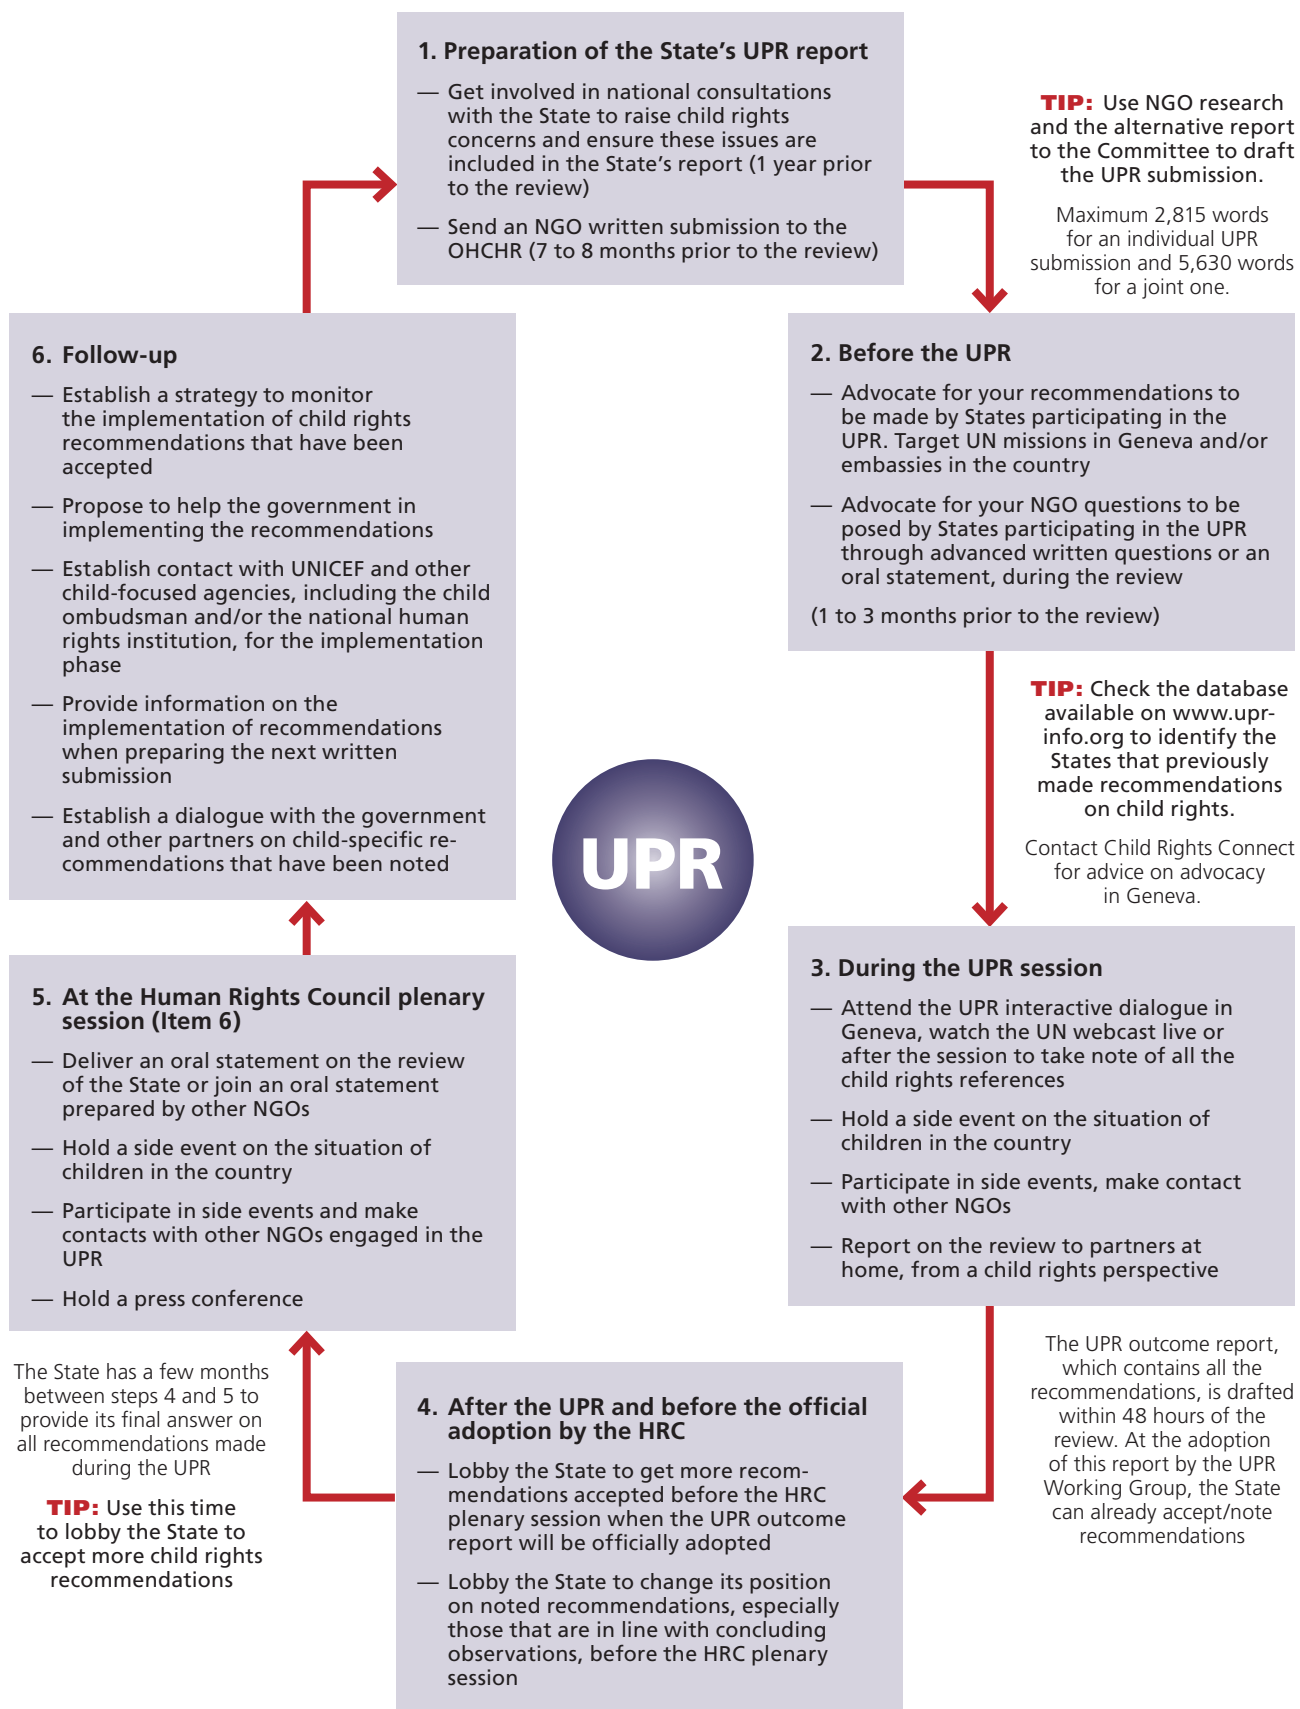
1. Preparation of the State's UPR report

— Get involved in national consultations with the State to raise child rights concerns and ensure these issues are included in the State's report (1 year prior to the review)

— Send an NGO written submission to the OHCHR (7 to 8 months prior to the review)

TIP: Use NGO research and the alternative report to the Committee to draft the UPR submission.

Maximum 2,815 words for an individual UPR submission and 5,630 words for a joint one.

2. Before the UPR

— Advocate for your recommendations to be made by States participating in the UPR. Target UN missions in Geneva and/or embassies in the country

— Advocate for your NGO questions to be posed by States participating in the UPR through advanced written questions or an oral statement, during the review

(1 to 3 months prior to the review)

TIP: Check the database available on www.upr-info.org to identify the States that previously made recommendations on child rights.

Contact Child Rights Connect for advice on advocacy in Geneva.

3. During the UPR session

— Attend the UPR interactive dialogue in Geneva, watch the UN webcast live or after the session to take note of all the child rights references

— Hold a side event on the situation of children in the country

— Participate in side events, make contact with other NGOs

— Report on the review to partners at home, from a child rights perspective

The UPR outcome report, which contains all the recommendations, is drafted within 48 hours of the review. At the adoption of this report by the UPR Working Group, the State can already accept/note recommendations

4. After the UPR and before the official adoption by the HRC

— Lobby the State to get more recommendations accepted before the HRC plenary session when the UPR outcome report will be officially adopted

— Lobby the State to change its position on noted recommendations, especially those that are in line with concluding observations, before the HRC plenary session

The State has a few months between steps 4 and 5 to provide its final answer on all recommendations made during the UPR

TIP: Use this time to lobby the State to accept more child rights recommendations

5. At the Human Rights Council plenary session (Item 6)

— Deliver an oral statement on the review of the State or join an oral statement prepared by other NGOs

— Hold a side event on the situation of children in the country

— Participate in side events and make contacts with other NGOs engaged in the UPR

— Hold a press conference

6. Follow-up

— Establish a strategy to monitor the implementation of child rights recommendations that have been accepted

— Propose to help the government in implementing the recommendations

— Establish contact with UNICEF and other child-focused agencies, including the child ombudsman and/or the national human rights institution, for the implementation phase

— Provide information on the implementation of recommendations when preparing the next written submission

— Establish a dialogue with the government and other partners on child-specific recommendations that have been noted

UPR